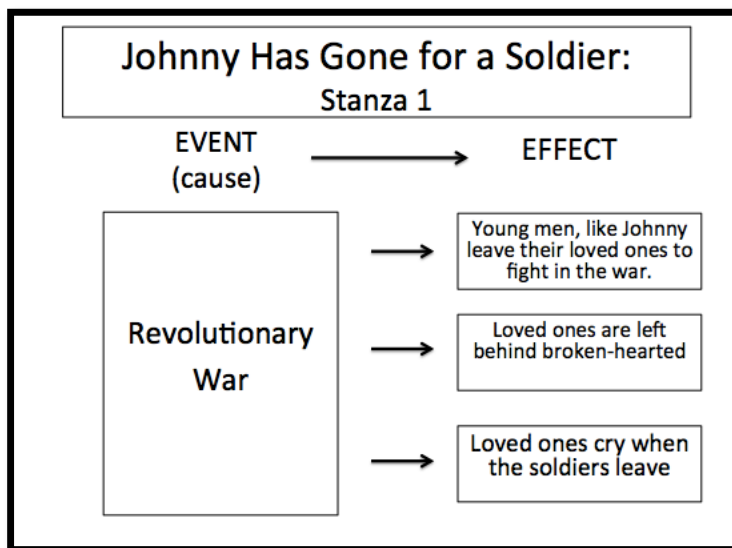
Johnny Has Gone for a Soldier:
Stanza 1

EVENT
(cause)

EFFECT

Revolutionary War

Young men, like Johnny leave their loved ones to fight in the war.

Loved ones are left behind broken-hearted

Loved ones cry when the soldiers leave